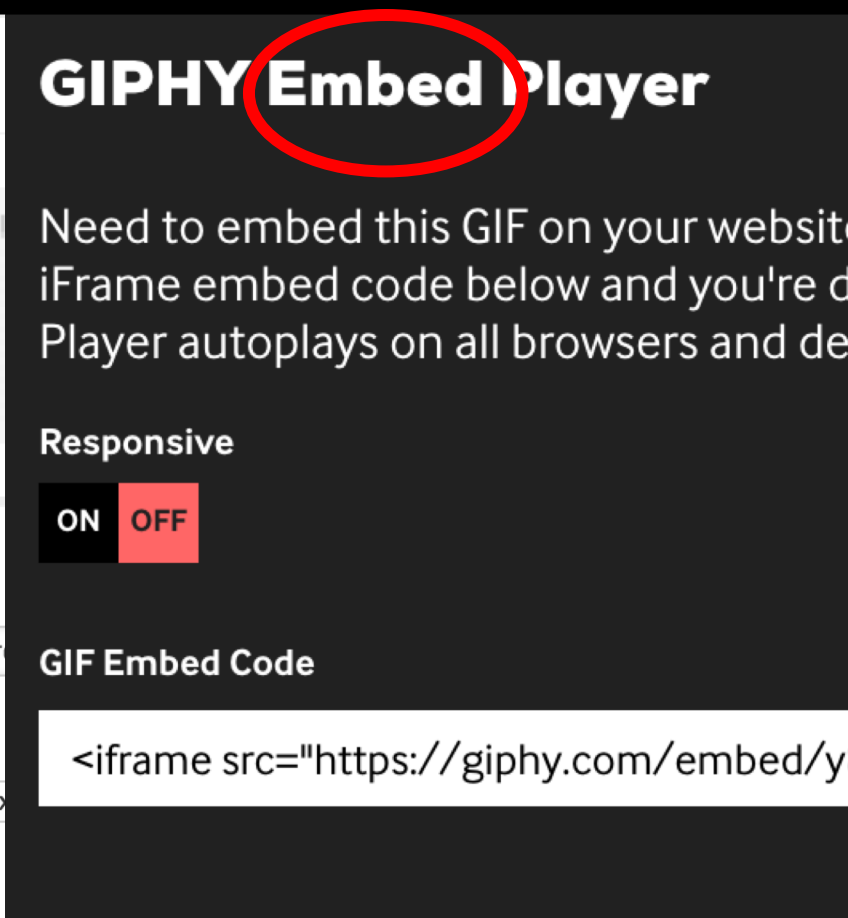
GIPHY Embed Player

Need to embed this GIF on your websit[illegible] iFrame embed code below and you're d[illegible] Player autoplays on all browsers and de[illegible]

Responsive

ON OFF

GIF Embed Code

<iframe src="https://giphy.com/embed/y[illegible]